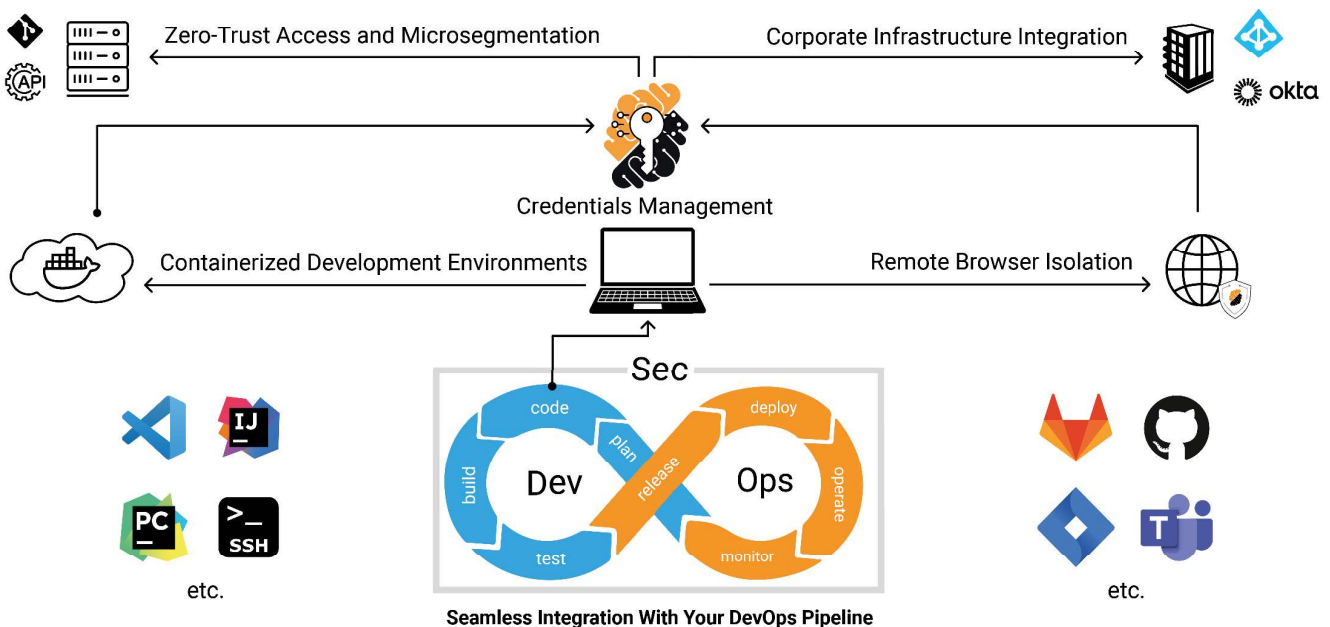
API

Zero-Trust Access and Microsegmentation

Corporate Infrastructure Integration

okta

Credentials Management

Containerized Development Environments

Remote Browser Isolation

Sec

code

plan

build

Dev

release

deploy

Ops

operate

test

monitor

IJ

PC

>_
SSH

etc.

T

etc.

Seamless Integration With Your DevOps Pipeline